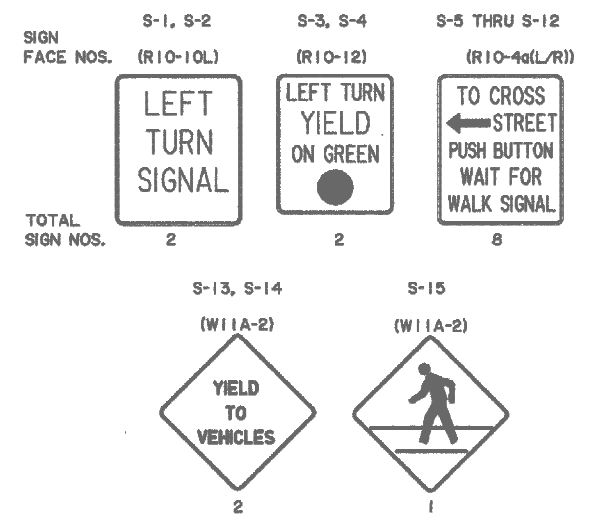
SIGN FACE NOS.

S-1, S-2

(R10-10L)

LEFT TURN SIGNAL

TOTAL SIGN NOS.

2

S-3, S-4

(R10-12)

LEFT TURN YIELD ON GREEN

2

S-5 THRU S-12

(R10-4a(L/R))

TO CROSS STREET PUSH BUTTON WAIT FOR WALK SIGNAL

8

S-13, S-14

(W11A-2)

YIELD TO VEHICLES

2

S-15

(W11A-2)

1